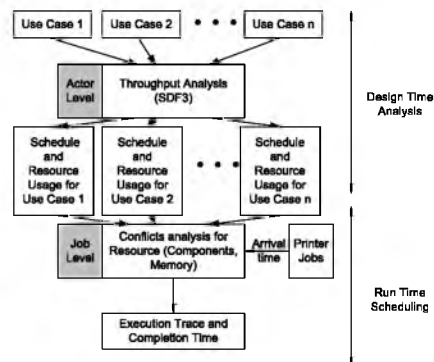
Use Case 1

Use Case 2

Use Case n

Actor Level

Throughput Analysis (SDF3)

Design Time Analysis

Schedule and Resource Usage for Use Case 1

Schedule and Resource Usage for Use Case 2

Schedule and Resource Usage for Use Case n

Job Level

Conflicts analysis for Resource (Components, Memory)

Arrival time

Printer Jobs

Run Time Scheduling

Execution Trace and Completion Time